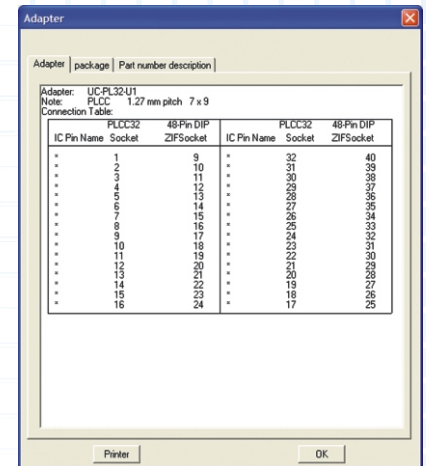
Adapter

Adapter | package | Part number description

Adapter: UC-PL32-U1
Note: PLCC 1.27 mm pitch 7 x 9
Connection Table:

| IC Pin Name | PLCC32 Socket | 48-Pin DIP ZIFSocket | IC Pin Name | PLCC32 Socket | 48-Pin DIP ZIFSocket |
|---|---|---|---|---|---|
| * | 1 | 9 | * | 32 | 40 |
| * | 2 | 10 | * | 31 | 39 |
| * | 3 | 11 | * | 30 | 38 |
| * | 4 | 12 | * | 29 | 37 |
| * | 5 | 13 | * | 28 | 36 |
| * | 6 | 14 | * | 27 | 35 |
| * | 7 | 15 | * | 26 | 34 |
| * | 8 | 16 | * | 25 | 33 |
| * | 9 | 17 | * | 24 | 32 |
| * | 10 | 18 | * | 23 | 31 |
| * | 11 | 19 | * | 22 | 30 |
| * | 12 | 20 | * | 21 | 29 |
| * | 13 | 21 | * | 20 | 28 |
| * | 14 | 22 | * | 19 | 27 |
| * | 15 | 23 | * | 18 | 26 |
| * | 16 | 24 | * | 17 | 25 |

Printer

OK